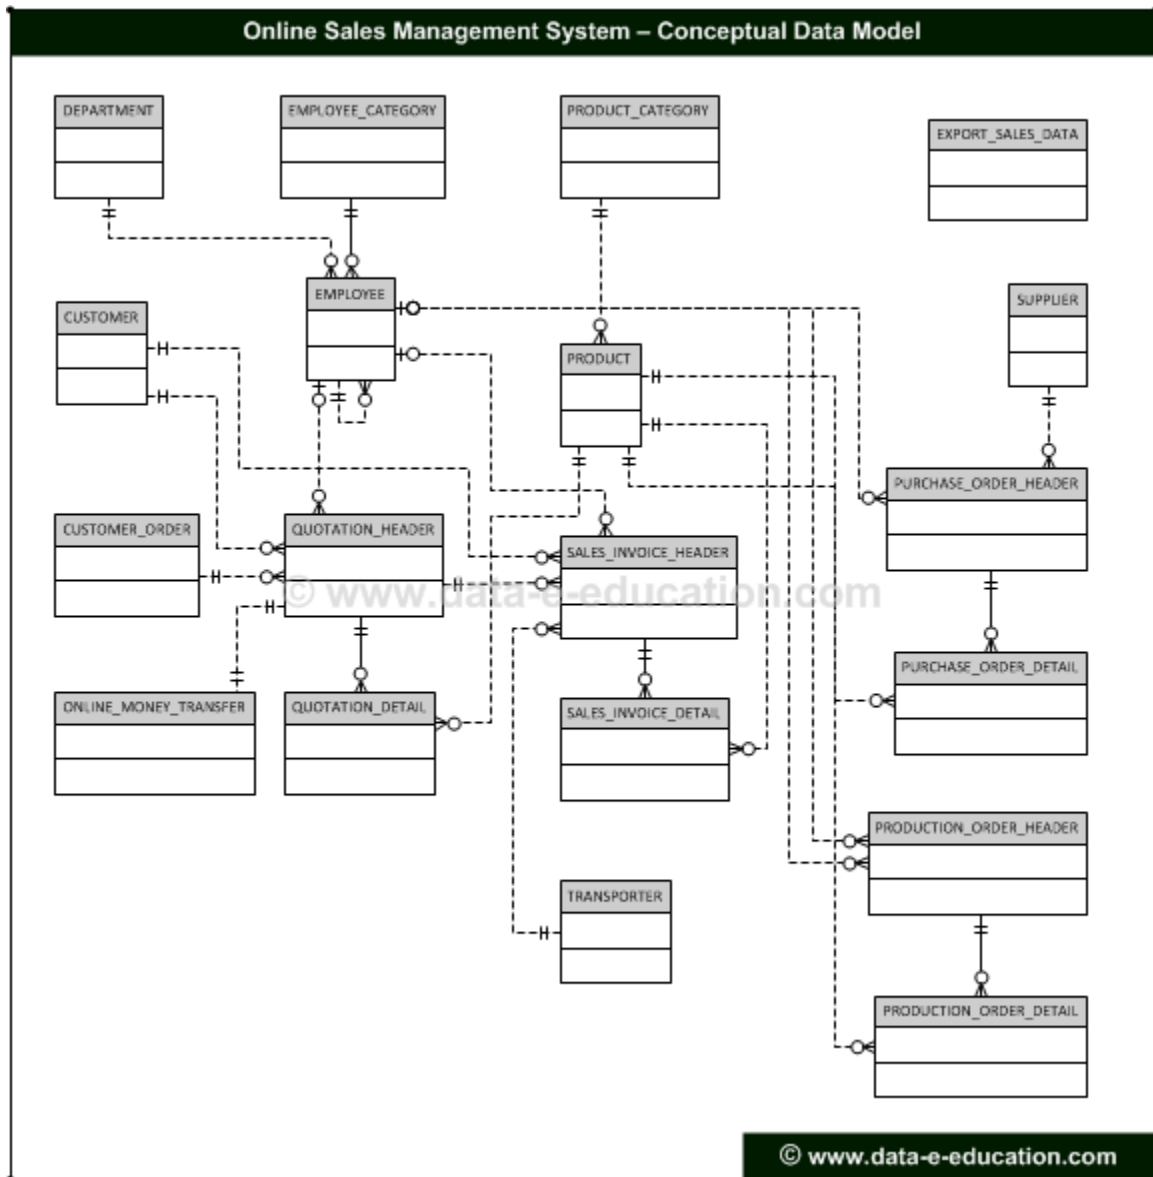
Online Sales Management System – Conceptual Data Model

DEPARTMENT

EMPLOYEE_CATEGORY

PRODUCT_CATEGORY

EXPORT_SALES_DATA

EMPLOYEE

CUSTOMER

SUPPLIER

PRODUCT

PURCHASE_ORDER_HEADER

CUSTOMER_ORDER

QUOTATION_HEADER

SALES_INVOICE_HEADER

© www.data-e-education.com

PURCHASE_ORDER_DETAIL

ONLINE_MONEY_TRANSFER

QUOTATION_DETAIL

SALES_INVOICE_DETAIL

PRODUCTION_ORDER_HEADER

TRANSPORTER

PRODUCTION_ORDER_DETAIL

© www.data-e-education.com